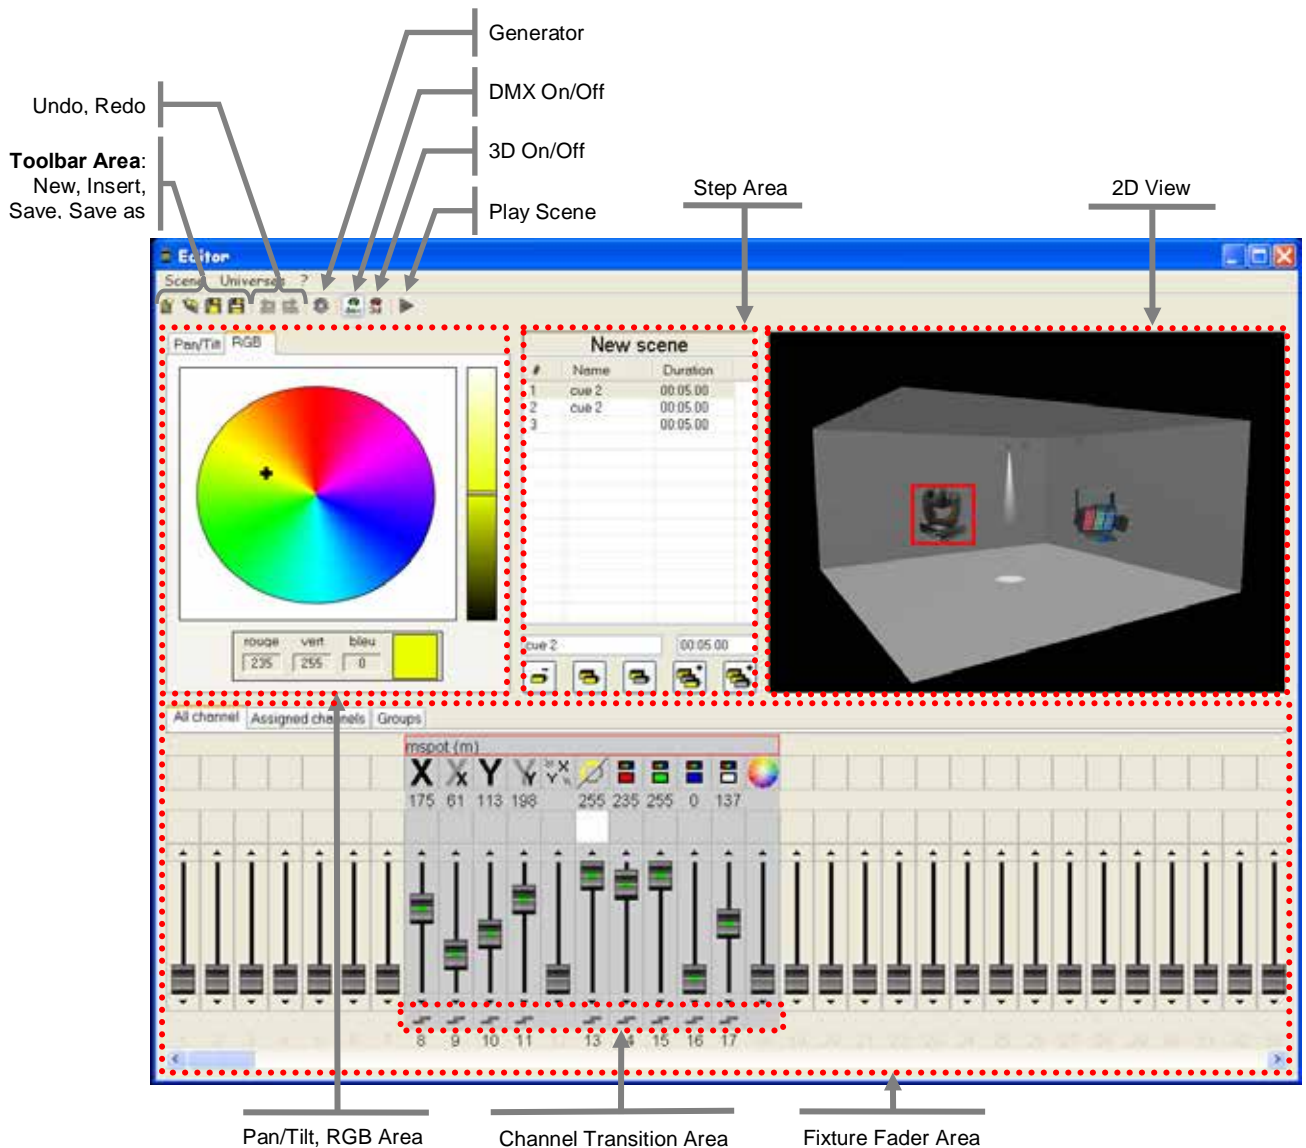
Generator

Undo, Redo

DMX On/Off

**Toolbar Area**: New, Insert, Save, Save as

3D On/Off

Step Area

2D View

Play Scene

Editor

Scene Universes ?

Pan/Tilt RGB

New scene

| # | Name | Duration |
|---|---|---|
| 1 | cue 2 | 00:05.00 |
| 2 | cue 2 | 00:05.00 |
| 3 | | 00:05.00 |

cue 2 00:05.00

rouge vert bleu
235 255 0

All channel Assigned channels Groups

mspot (m)

X X Y Y

175 61 113 198 255 235 255 0 137

8 9 10 11 13 14 15 16 17

Pan/Tilt, RGB Area

Channel Transition Area

Fixture Fader Area